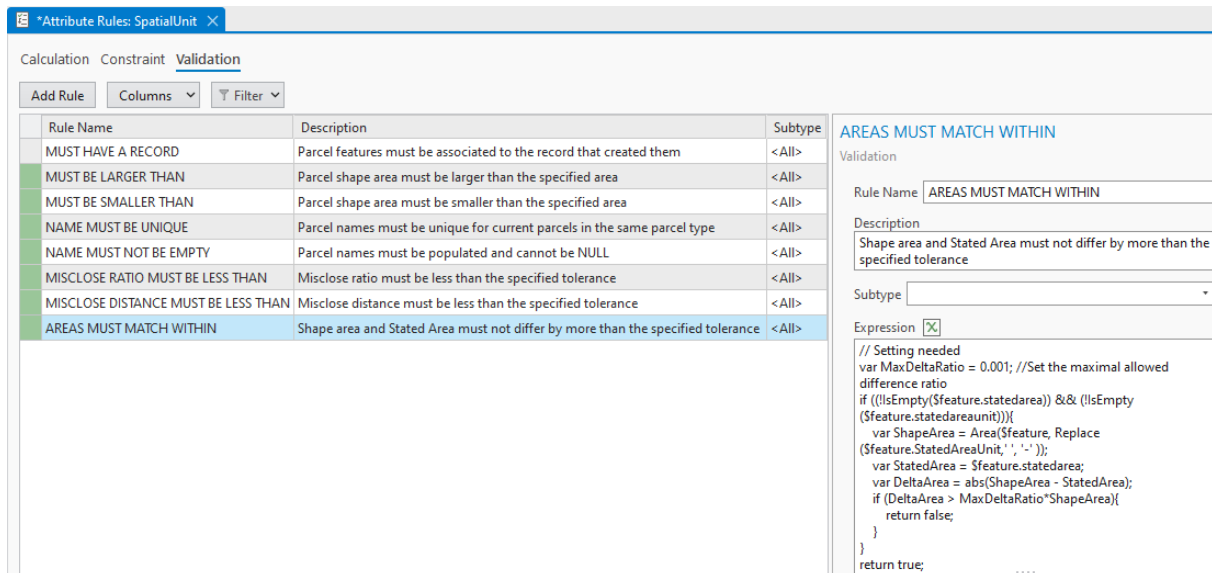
*Attribute Rules: SpatialUnit ×

Calculation Constraint Validation

Add Rule Columns Filter

| Rule Name | Description | Subtype |
|---|---|---|
| MUST HAVE A RECORD | Parcel features must be associated to the record that created them | <All> |
| MUST BE LARGER THAN | Parcel shape area must be larger than the specified area | <All> |
| MUST BE SMALLER THAN | Parcel shape area must be smaller than the specified area | <All> |
| NAME MUST BE UNIQUE | Parcel names must be unique for current parcels in the same parcel type | <All> |
| NAME MUST NOT BE EMPTY | Parcel names must be populated and cannot be NULL | <All> |
| MISCLOSE RATIO MUST BE LESS THAN | Misclose ratio must be less than the specified tolerance | <All> |
| MISCLOSE DISTANCE MUST BE LESS THAN | Misclose distance must be less than the specified tolerance | <All> |
| AREAS MUST MATCH WITHIN | Shape area and Stated Area must not differ by more than the specified tolerance | <All> |

AREAS MUST MATCH WITHIN
Validation

Rule Name AREAS MUST MATCH WITHIN

Description
Shape area and Stated Area must not differ by more than the specified tolerance

Subtype

Expression

// Setting needed
var MaxDeltaRatio = 0.001; //Set the maximal allowed difference ratio
if ((!IsEmpty($feature.statedarea)) && (!IsEmpty ($feature.statedareaunit))){
var ShapeArea = Area($feature, Replace ($feature.StatedAreaUnit,' ', '-' ));
var StatedArea = $feature.statedarea;
var DeltaArea = abs(ShapeArea - StatedArea);
if (DeltaArea > MaxDeltaRatio*ShapeArea){
return false;
}
}
return true;